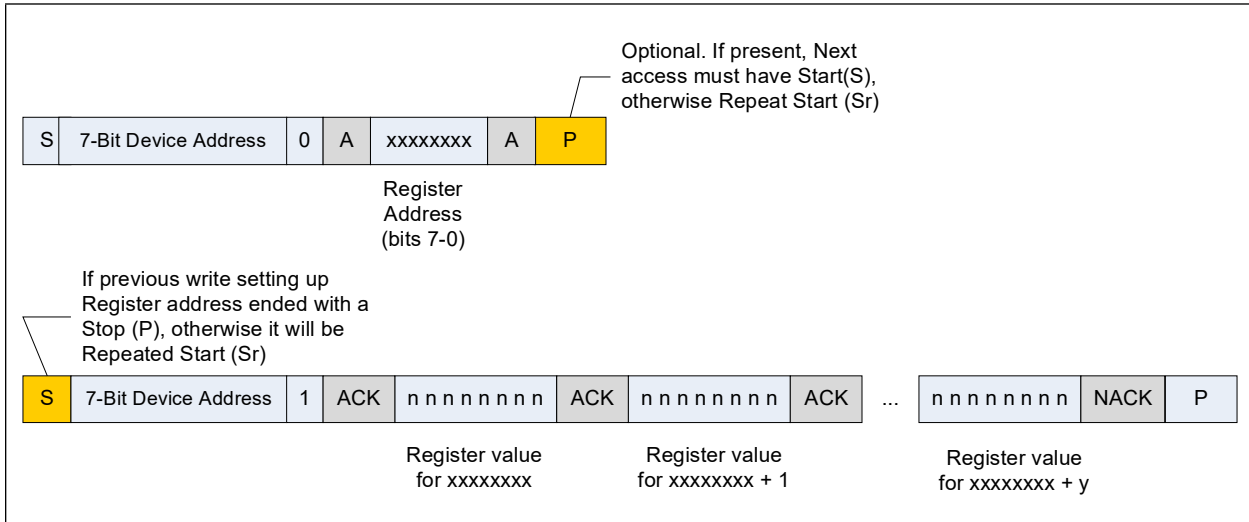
Optional. If present, Next access must have Start(S), otherwise Repeat Start (Sr)

| S | 7-Bit Device Address | 0 | A | xxxxxxxx | A | P |
|---|---|---|---|---|---|---|

Register Address (bits 7-0)

If previous write setting up Register address ended with a Stop (P), otherwise it will be Repeated Start (Sr)

| S | 7-Bit Device Address | 1 | ACK | n n n n n n n n | ACK | n n n n n n n n | ACK | ... | n n n n n n n n | NACK | P |
|---|---|---|---|---|---|---|---|---|---|---|---|

Register value for xxxxxxxx

Register value for xxxxxxxx + 1

Register value for xxxxxxxx + y